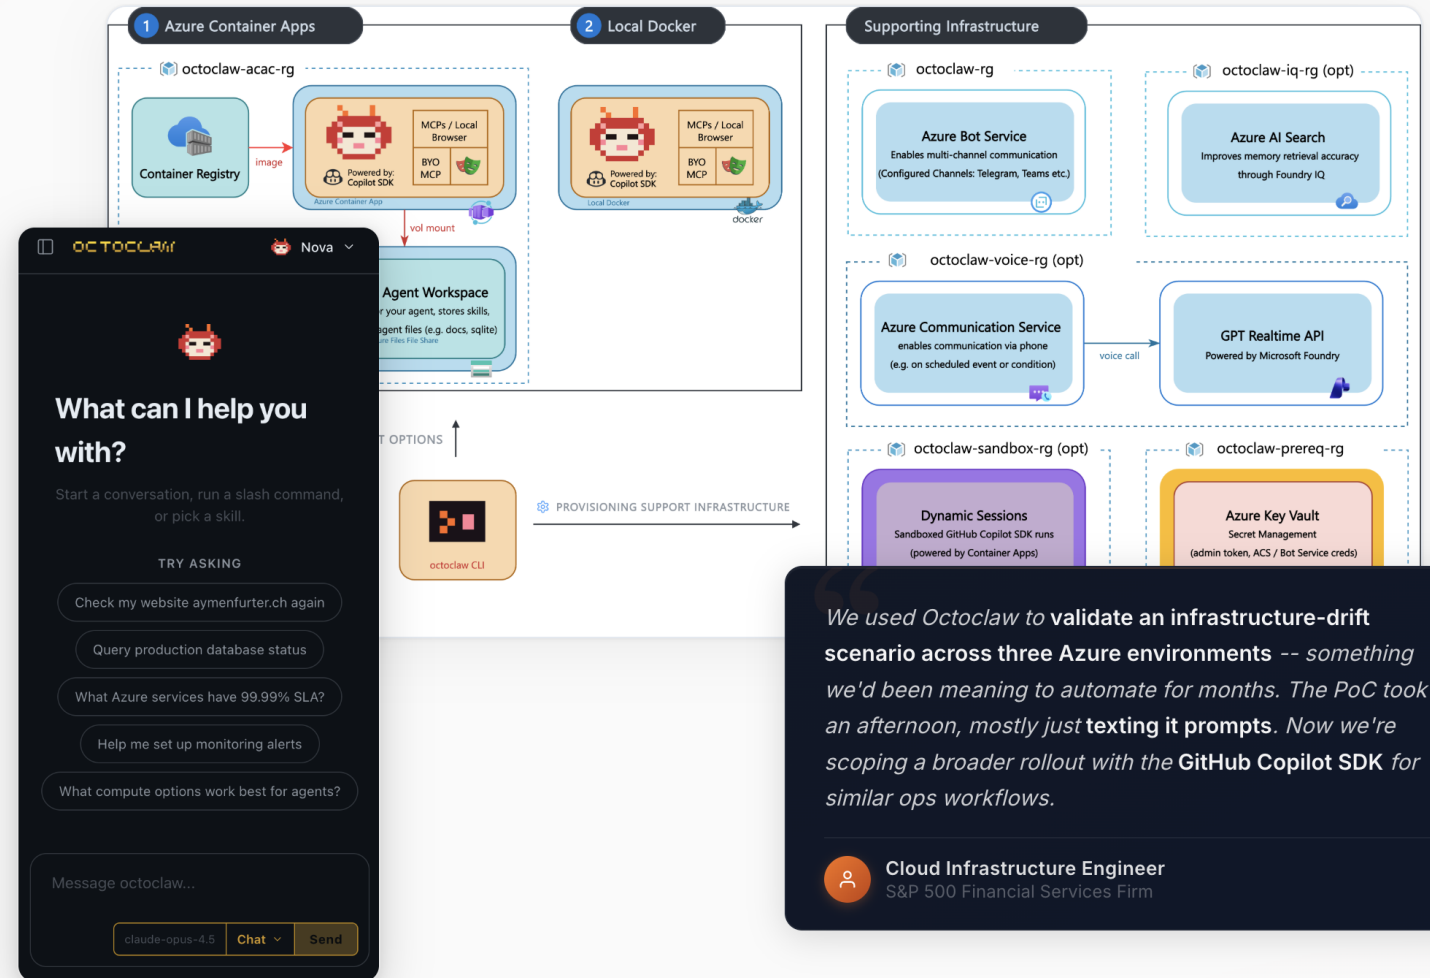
1 Azure Container Apps

2 Local Docker

Supporting Infrastructure

octoclaw-acac-rg

Container Registry

image

MCPs / Local Browser

BYO MCP

Powered by: Copilot SDK

Azure Container App

vol mount

Agent Workspace

r your agent, stores skills,

agent files (e.g. docs, sqlite)

ure Files File Share

MCPs / Local Browser

BYO MCP

Powered by: Copilot SDK

Local Docker

docker

octoclaw-rg

Azure Bot Service

Enables multi-channel communication

(Configured Channels: Telegram, Teams etc.)

octoclaw-iq-rg (opt)

Azure AI Search

Improves memory retrieval accuracy through Foundry IQ

octoclaw-voice-rg (opt)

Azure Communication Service

enables communication via phone

(e.g. on scheduled event or condition)

voice call

GPT Realtime API

Powered by Microsoft Foundry

octoclaw-sandbox-rg (opt)

Dynamic Sessions

Sandboxed GitHub Copilot SDK runs

(powered by Container Apps)

octoclaw-prereq-rg

Azure Key Vault

Secret Management

(admin token, ACS / Bot Service creds)

T OPTIONS

octoclaw CLI

PROVISIONING SUPPORT INFRASTRUCTURE

OCTOCLAW

Nova

What can I help you with?

Start a conversation, run a slash command, or pick a skill.

TRY ASKING

Check my website aymenfurter.ch again

Query production database status

What Azure services have 99.99% SLA?

Help me set up monitoring alerts

What compute options work best for agents?

Message octoclaw...

claude-opus-4.5

Chat

Send

We used Octoclaw to validate an infrastructure-drift scenario across three Azure environments -- something we'd been meaning to automate for months. The PoC took an afternoon, mostly just texting it prompts. Now we're scoping a broader rollout with the GitHub Copilot SDK for similar ops workflows.

Cloud Infrastructure Engineer

S&P 500 Financial Services Firm